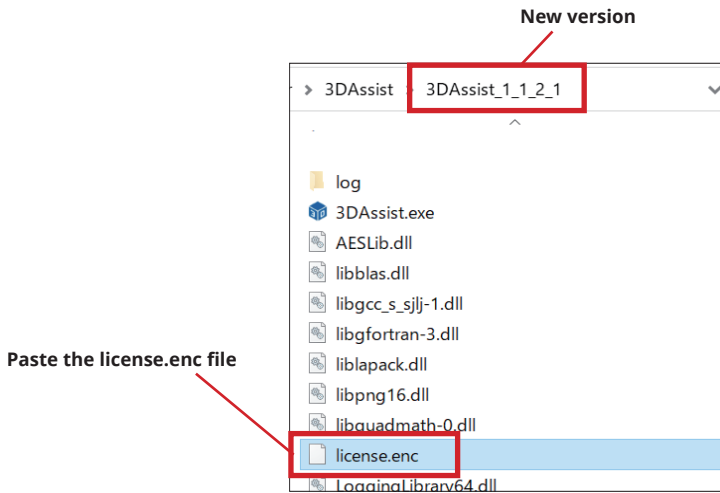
New version

3DAssist > 3DAssist_1_1_2_1

log
3DAssist.exe
AESLib.dll
libblas.dll
libgcc_s_sjlj-1.dll
libgfortran-3.dll
liblapack.dll
libpng16.dll
libquadmath-0.dll
license.enc
LoggingLibrary64.dll

Paste the license.enc file